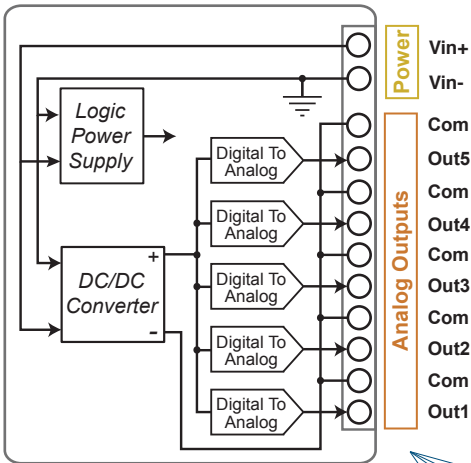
Logic Power Supply

DC/DC Converter

+

-

Digital To Analog

Digital To Analog

Digital To Analog

Digital To Analog

Digital To Analog

Power

Vin+

Vin-

Analog Outputs

Com

Out5

Com

Out4

Com

Out3

Com

Out2

Com

Out1